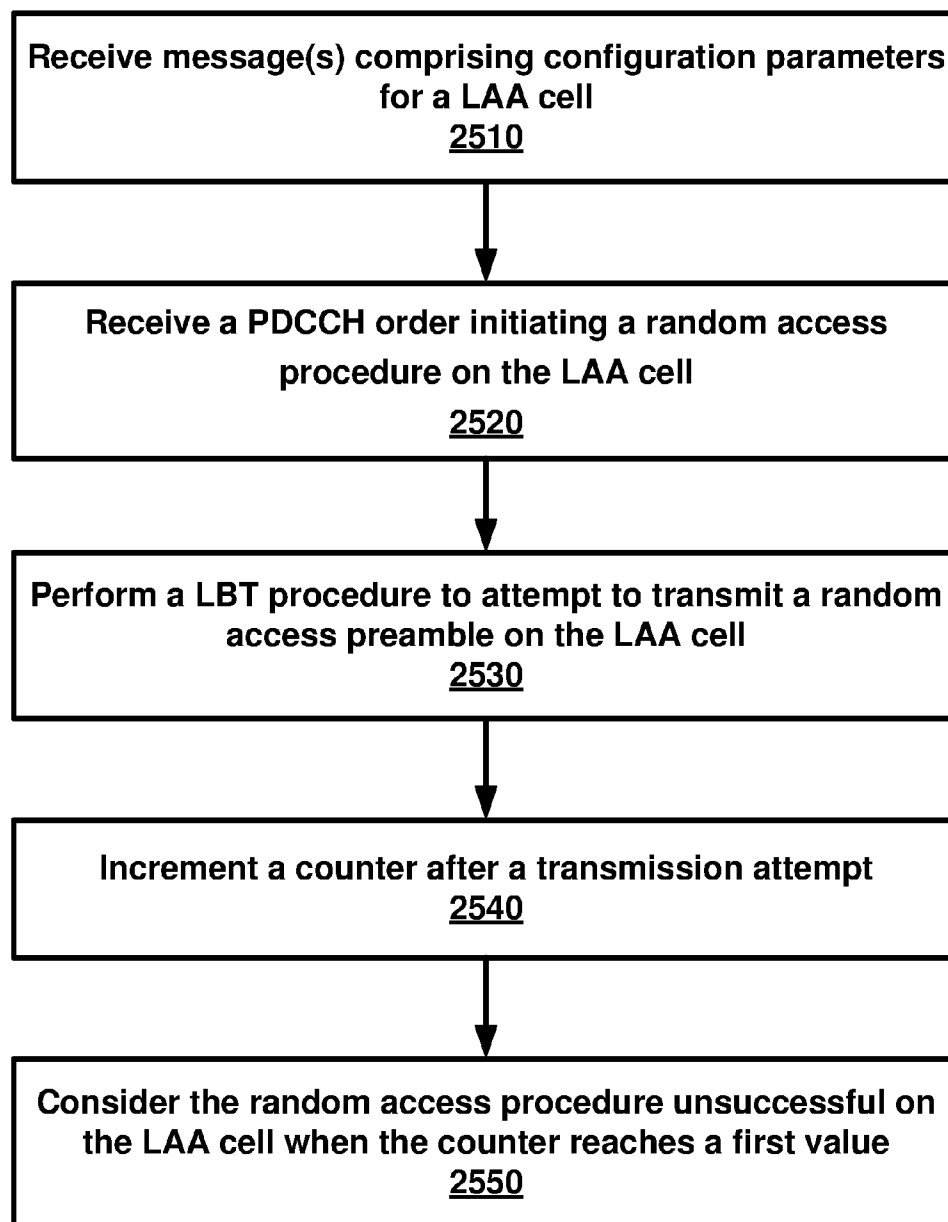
Receive message(s) comprising configuration parameters for a LAA cell
2510

Receive a PDCCH order initiating a random access procedure on the LAA cell
2520

Perform a LBT procedure to attempt to transmit a random access preamble on the LAA cell
2530

Increment a counter after a transmission attempt
2540

Consider the random access procedure unsuccessful on the LAA cell when the counter reaches a first value
2550